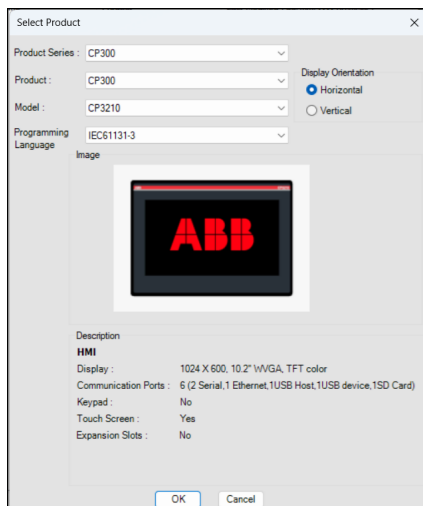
Select Product ×

Product Series : CP300

Product : CP300

Model : CP3210

Programming Language IEC61131-3

Display Orientation
Horizontal
Vertical

Image

ABB

Description
HMI
Display : 1024 X 600, 10.2" WVGA, TFT color
Communication Ports : 6 (2 Serial,1 Ethernet,1USB Host,1USB device,1SD Card)
Keypad : No
Touch Screen : Yes
Expansion Slots : No

OK Cancel